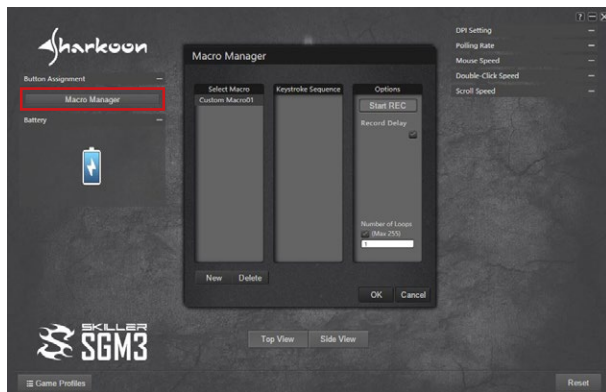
Sharkoon

Button Assignment

Macro Manager

Battery

Macro Manager

Select Macro

Custom Macro01

Keystroke Sequence

Options

Start REC

Record Delay

Number of Loops

(Max 255)

1

New

Delete

OK

Cancel

DPI Setting

Polling Rate

Mouse Speed

Double-Click Speed

Scroll Speed

SKILLER SGM3

Top View

Side View

Game Profiles

Reset